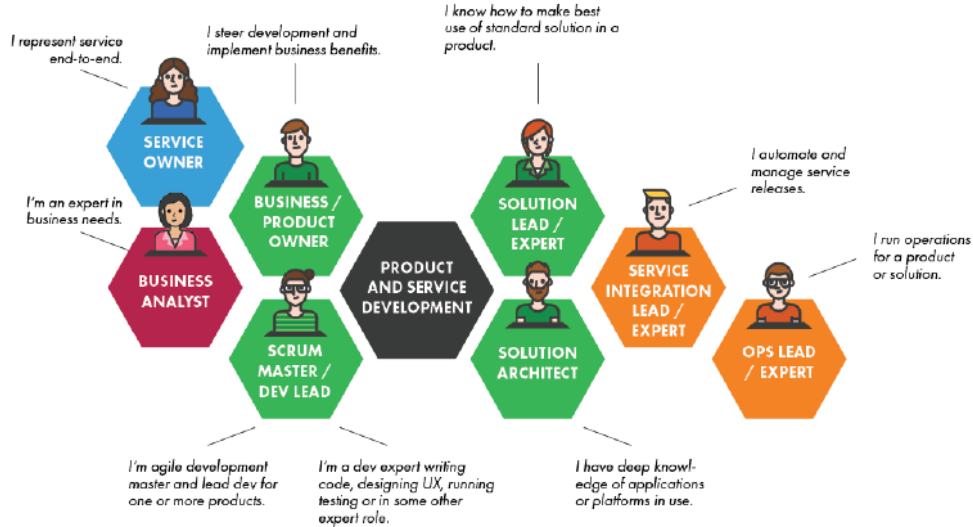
I represent service end-to-end.

SERVICE OWNER

I steer development and implement business benefits.

BUSINESS / PRODUCT OWNER

I know how to make best use of standard solution in a product.

SOLUTION LEAD / EXPERT

I automate and manage service releases.

SERVICE INTEGRATION LEAD / EXPERT

I run operations for a product or solution.

OPS LEAD / EXPERT

I'm an expert in business needs.

BUSINESS ANALYST

PRODUCT AND SERVICE DEVELOPMENT

SCRUM MASTER / DEV LEAD

SOLUTION ARCHITECT

I'm agile development master and lead dev for one or more products.

I'm a dev expert writing code, designing UX, running testing or in some other expert role.

I have deep knowledge of applications or platforms in use.